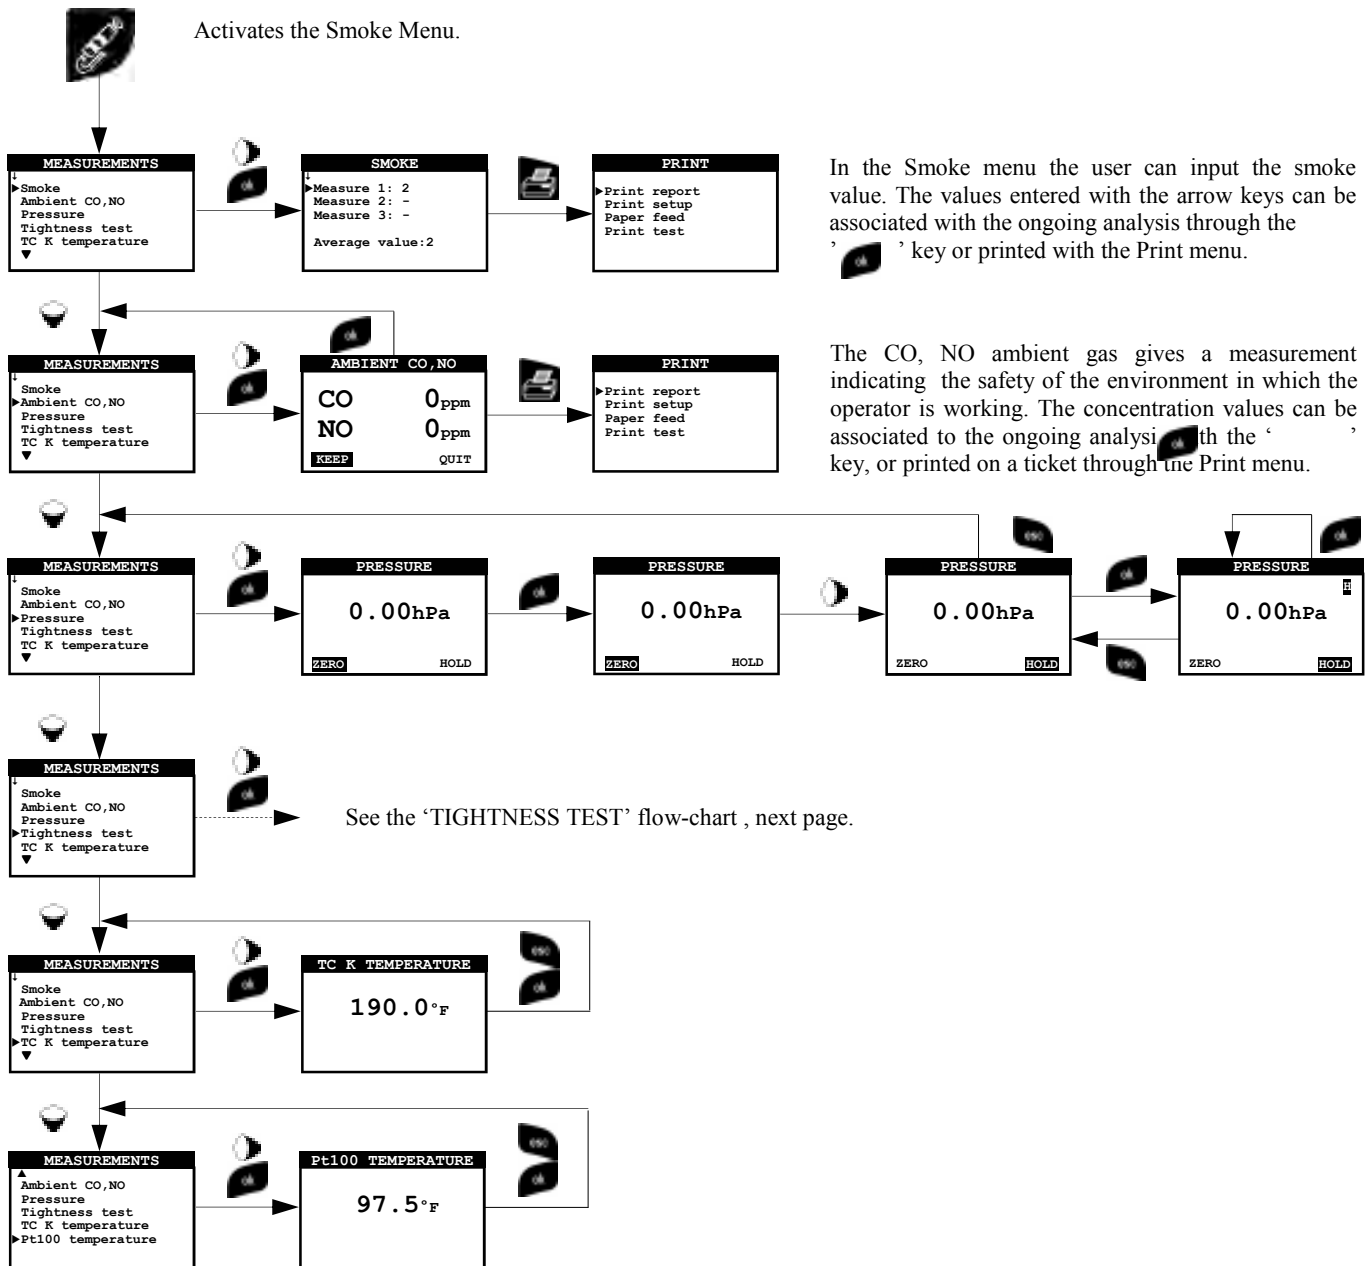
Activates the Smoke Menu.

MEASUREMENTS
Smoke
Ambient CO,NO
Pressure
Tightness test
TC K temperature

ok

SMOKE
Measure 1: 2
Measure 2: -
Measure 3: -

Average value:2

PRINT
Print report
Print setup
Paper feed
Print test

In the Smoke menu the user can input the smoke value. The values entered with the arrow keys can be associated with the ongoing analysis through the ' ok ' key or printed with the Print menu.

MEASUREMENTS
Smoke
Ambient CO,NO
Pressure
Tightness test
TC K temperature

ok

AMBIENT CO,NO
CO $0_{ppm}$
NO $0_{ppm}$
KEEP QUIT

PRINT
Print report
Print setup
Paper feed
Print test

The CO, NO ambient gas gives a measurement indicating the safety of the environment in which the operator is working. The concentration values can be associated to the ongoing analysi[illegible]th the ' ok ' key, or printed on a ticket through the Print menu.

MEASUREMENTS
Smoke
Ambient CO,NO
Pressure
Tightness test
TC K temperature

ok

PRESSURE
0.00hPa
ZERO HOLD

ok

PRESSURE
0.00hPa
ZERO HOLD

esc

PRESSURE
0.00hPa
ZERO HOLD

ok

esc

ok

PRESSURE
H
0.00hPa
ZERO HOLD

MEASUREMENTS
Smoke
Ambient CO,NO
Pressure
Tightness test
TC K temperature

ok

See the 'TIGHTNESS TEST' flow-chart , next page.

MEASUREMENTS
Smoke
Ambient CO,NO
Pressure
Tightness test
TC K temperature

ok

TC K TEMPERATURE
190.0°F

esc
ok

MEASUREMENTS
Ambient CO,NO
Pressure
Tightness test
TC K temperature
Pt100 temperature

ok

Pt100 TEMPERATURE
97.5°F

esc
ok